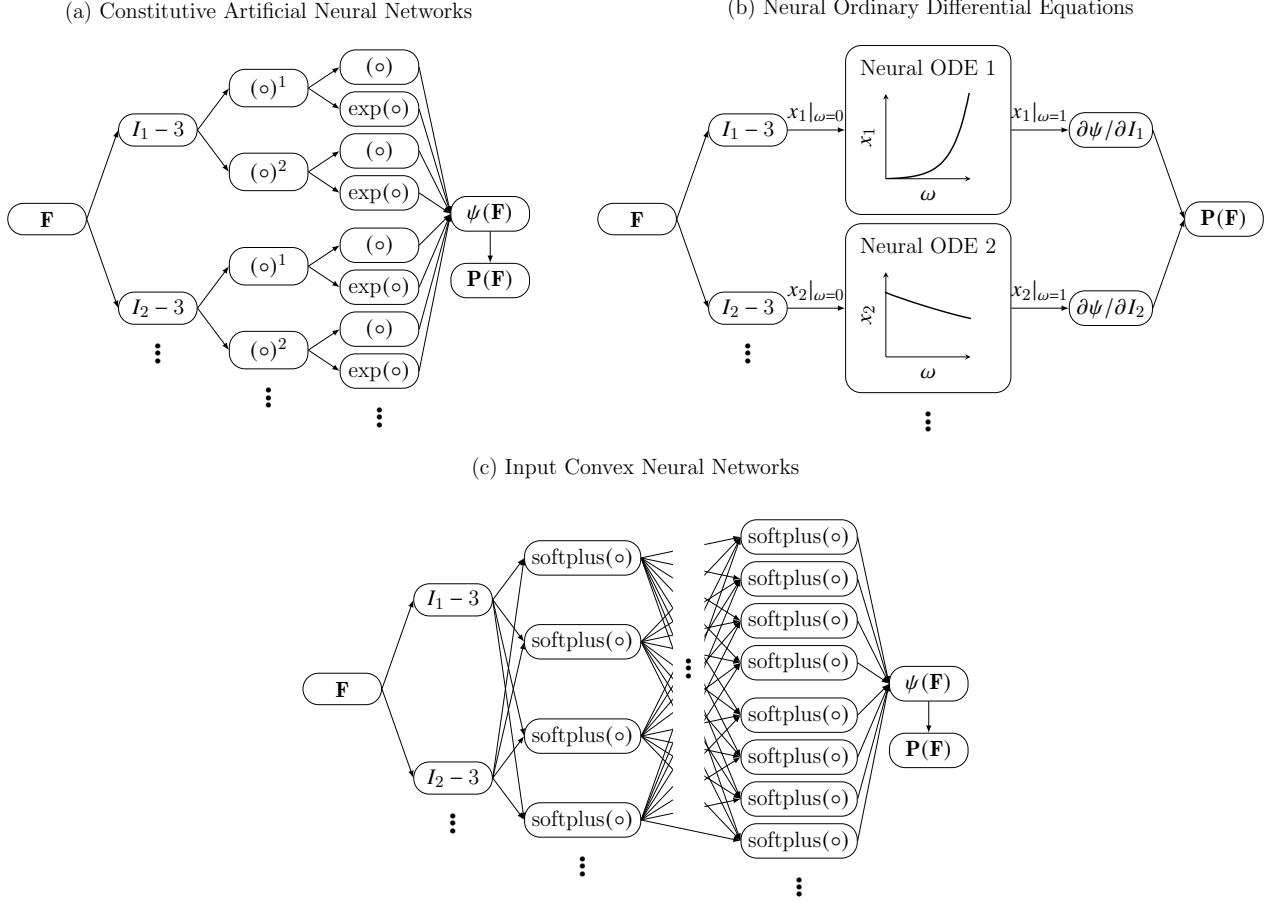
(a) Constitutive Artificial Neural Networks

$\mathbf{F}$

$I_1 - 3$

$(\circ)^1$

$(\circ)$

$\exp(\circ)$

$(\circ)^2$

$(\circ)$

$\exp(\circ)$

$\psi(\mathbf{F})$

$\mathbf{P}(\mathbf{F})$

$I_2 - 3$

$(\circ)^1$

$(\circ)$

$\exp(\circ)$

$(\circ)^2$

$(\circ)$

$\exp(\circ)$

⋮

⋮

⋮

(b) Neural Ordinary Differential Equations

$\mathbf{F}$

$I_1 - 3$

$x_1|_{\omega=0}$

Neural ODE 1

$x_1$

$\omega$

$x_1|_{\omega=1}$

$\partial\psi/\partial I_1$

$\mathbf{P}(\mathbf{F})$

$I_2 - 3$

$x_2|_{\omega=0}$

Neural ODE 2

$x_2$

$\omega$

$x_2|_{\omega=1}$

$\partial\psi/\partial I_2$

⋮

⋮

(c) Input Convex Neural Networks

$\mathbf{F}$

$I_1 - 3$

$I_2 - 3$

⋮

softplus(∘)

softplus(∘)

softplus(∘)

softplus(∘)

⋮

⋮

softplus(∘)

softplus(∘)

softplus(∘)

softplus(∘)

softplus(∘)

softplus(∘)

softplus(∘)

softplus(∘)

⋮

$\psi(\mathbf{F})$

$\mathbf{P}(\mathbf{F})$